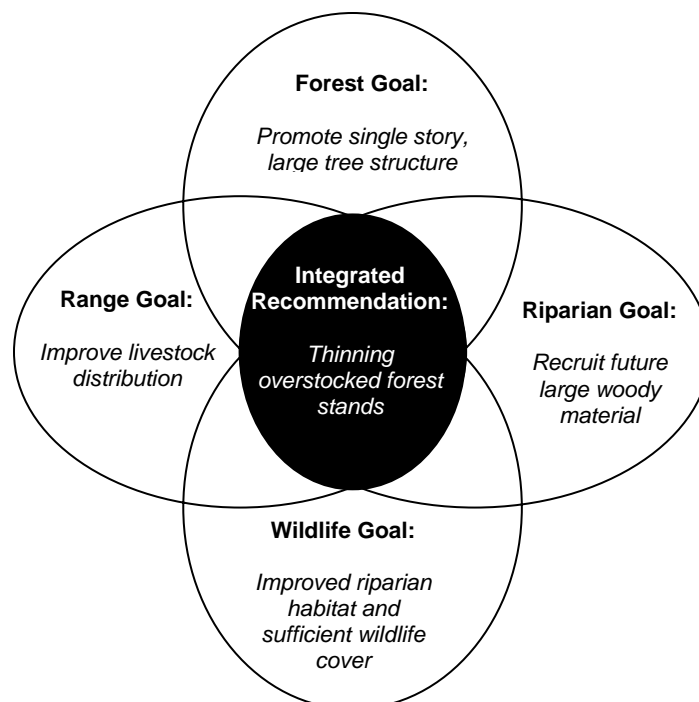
Forest Goal:

Promote single story, large tree structure

Range Goal:

Improve livestock distribution

Integrated Recommendation:

Thinning overstocked forest stands

Riparian Goal:

Recruit future large woody material

Wildlife Goal:

Improved riparian habitat and sufficient wildlife cover